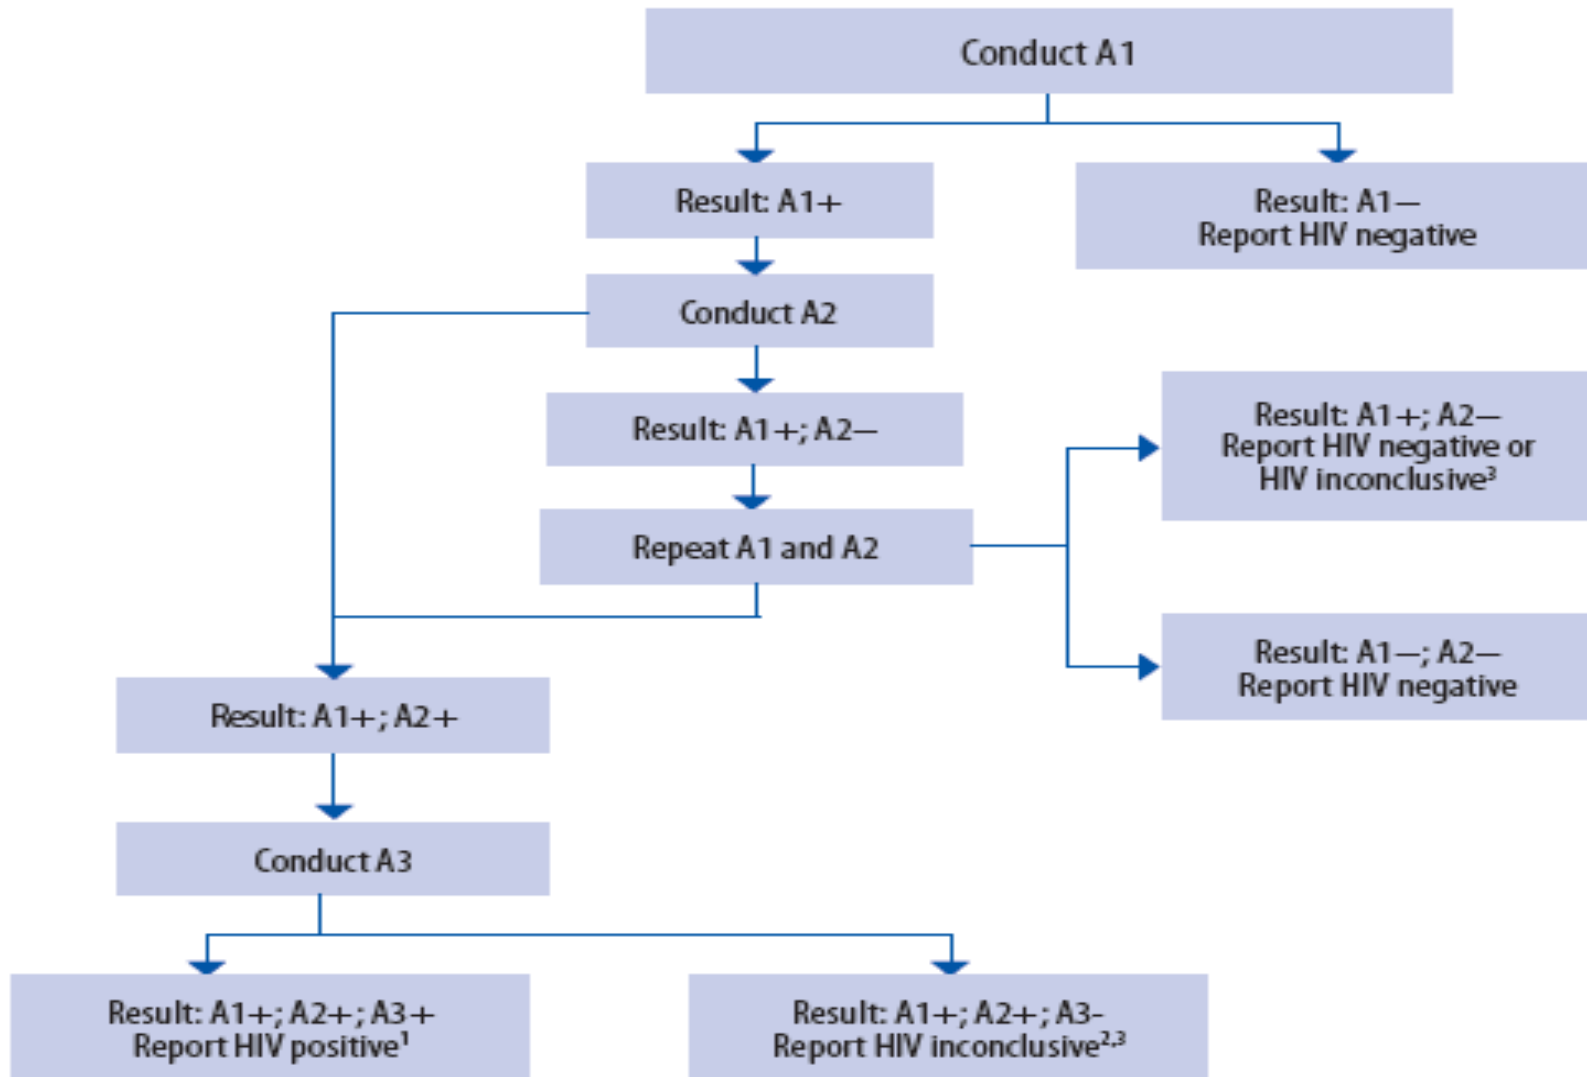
Conduct A1

Result: A1+

Result: A1—
Report HIV negative

Conduct A2

Result: A1+; A2—

Result: A1+; A2—
Report HIV negative or HIV inconclusive$^3$

Repeat A1 and A2

Result: A1—; A2—
Report HIV negative

Result: A1+; A2+

Conduct A3

Result: A1+; A2+; A3+
Report HIV positive$^1$

Result: A1+; A2+; A3-
Report HIV inconclusive$^{2,3}$